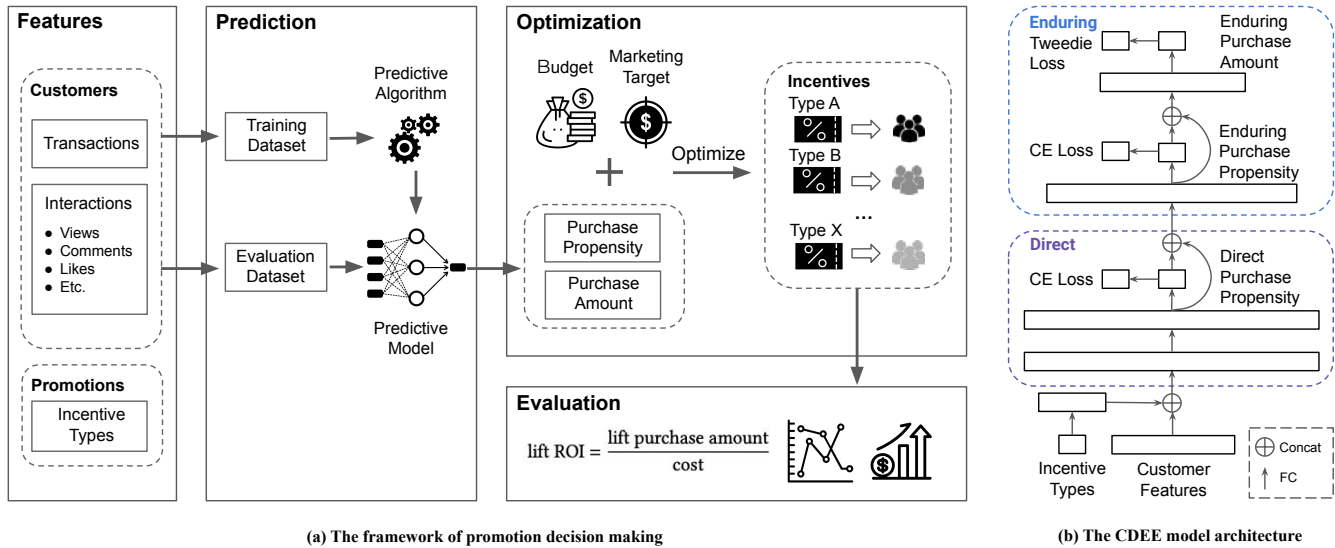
Features

Customers

Transactions

Interactions
- Views
- Comments
- Likes
- Etc.

Promotions

Incentive Types

Prediction

Predictive Algorithm

Training Dataset

Evaluation Dataset

Predictive Model

Optimization

Budget

Marketing Target

Optimize

Purchase Propensity

Purchase Amount

Incentives

Type A

Type B

Type X

...

Evaluation

$\text{lift ROI} = \frac{\text{lift purchase amount}}{\text{cost}}$

Enduring

Tweedie Loss

Enduring Purchase Amount

CE Loss

Enduring Purchase Propensity

Direct

CE Loss

Direct Purchase Propensity

Incentive Types

Customer Features

Concat

FC

(a) The framework of promotion decision making

(b) The CDEE model architecture